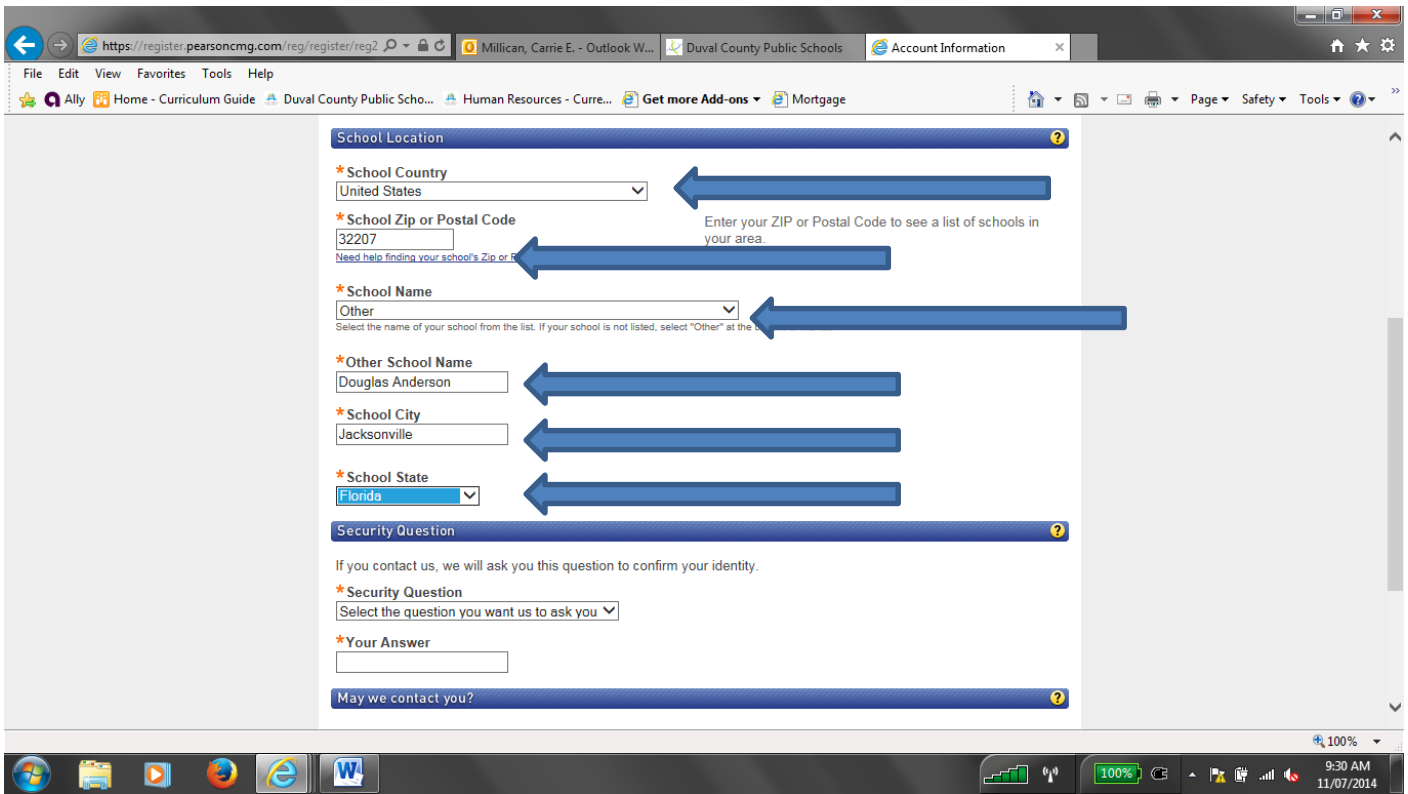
https://register.pearsoncmg.com/reg/register/reg2
Millican, Carrie E. - Outlook W...
Duval County Public Schools
Account Information

File Edit View Favorites Tools Help

Ally
Home - Curriculum Guide
Duval County Public Scho...
Human Resources - Curre...
Get more Add-ons
Mortgage

Page Safety Tools

School Location

*School Country
United States

*School Zip or Postal Code
32207
Need help finding your school's Zip or P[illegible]

Enter your ZIP or Postal Code to see a list of schools in your area.

*School Name
Other
Select the name of your school from the list. If your school is not listed, select "Other" at the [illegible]

*Other School Name
Douglas Anderson

*School City
Jacksonville

*School State
Florida

Security Question

If you contact us, we will ask you this question to confirm your identity.

*Security Question
Select the question you want us to ask you

*Your Answer

May we contact you?

100%

100%

9:30 AM
11/07/2014